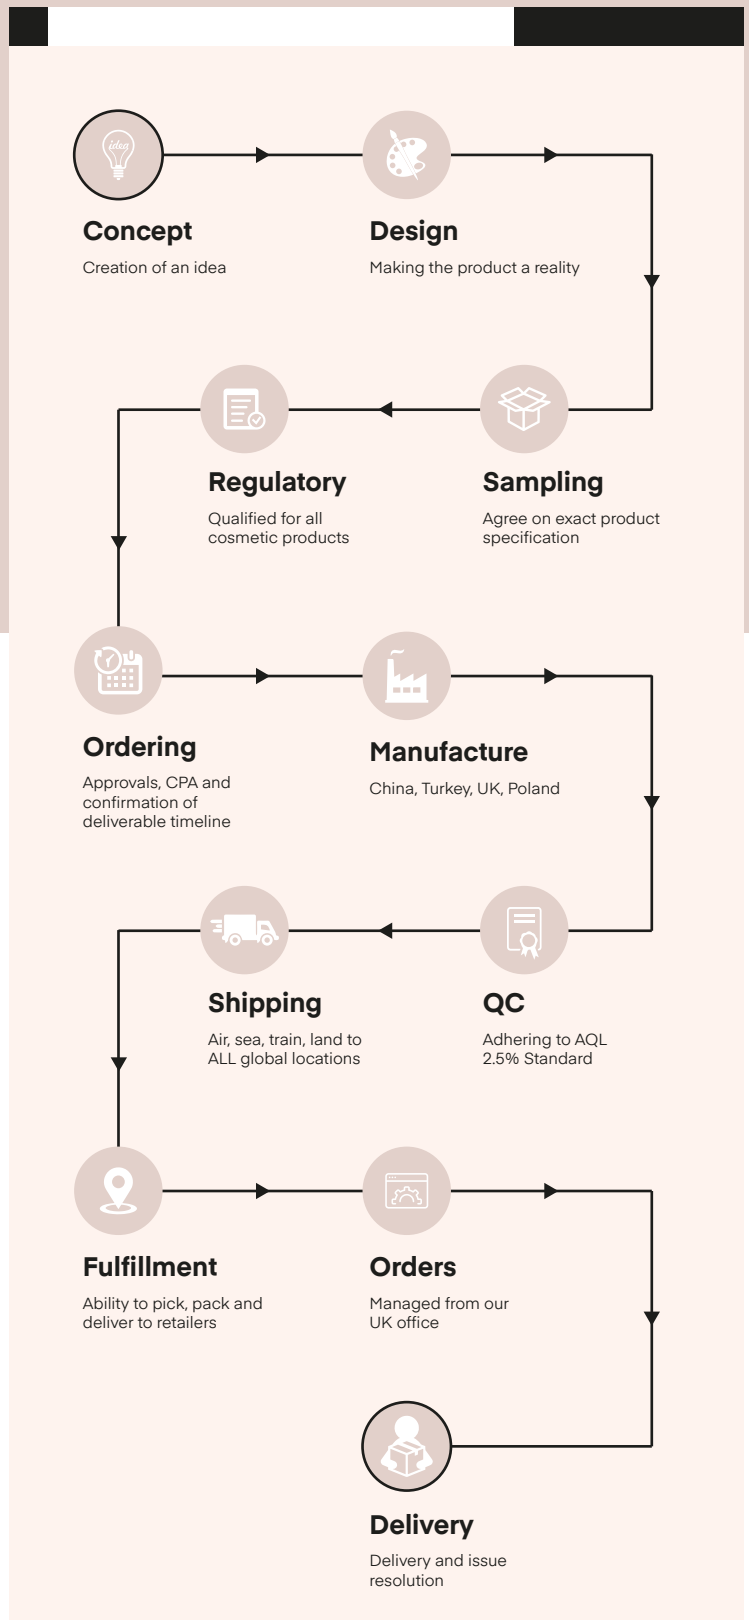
idea

Concept
Creation of an idea

Design
Making the product a reality

Regulatory
Qualified for all cosmetic products

Sampling
Agree on exact product specification

Ordering
Approvals, CPA and confirmation of deliverable timeline

Manufacture
China, Turkey, UK, Poland

Shipping
Air, sea, train, land to ALL global locations

QC
Adhering to AQL 2.5% Standard

Fulfillment
Ability to pick, pack and deliver to retailers

Orders
Managed from our UK office

Delivery
Delivery and issue resolution